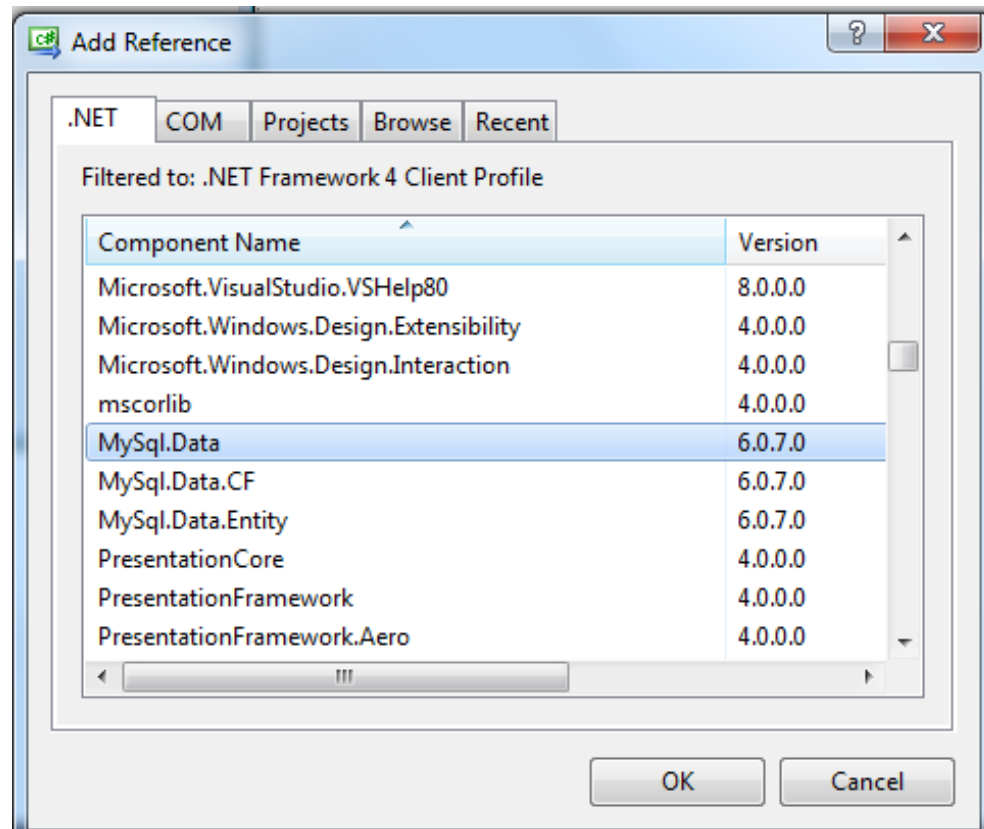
Add Reference

?

X

.NET | COM | Projects | Browse | Recent

Filtered to: .NET Framework 4 Client Profile

| Component Name | Version |
|---|---|
| Microsoft.VisualStudio.VSHelp80 | 8.0.0.0 |
| Microsoft.Windows.Design.Extensibility | 4.0.0.0 |
| Microsoft.Windows.Design.Interaction | 4.0.0.0 |
| mscorlib | 4.0.0.0 |
| MySql.Data | 6.0.7.0 |
| MySql.Data.CF | 6.0.7.0 |
| MySql.Data.Entity | 6.0.7.0 |
| PresentationCore | 4.0.0.0 |
| PresentationFramework | 4.0.0.0 |
| PresentationFramework.Aero | 4.0.0.0 |

OK

Cancel